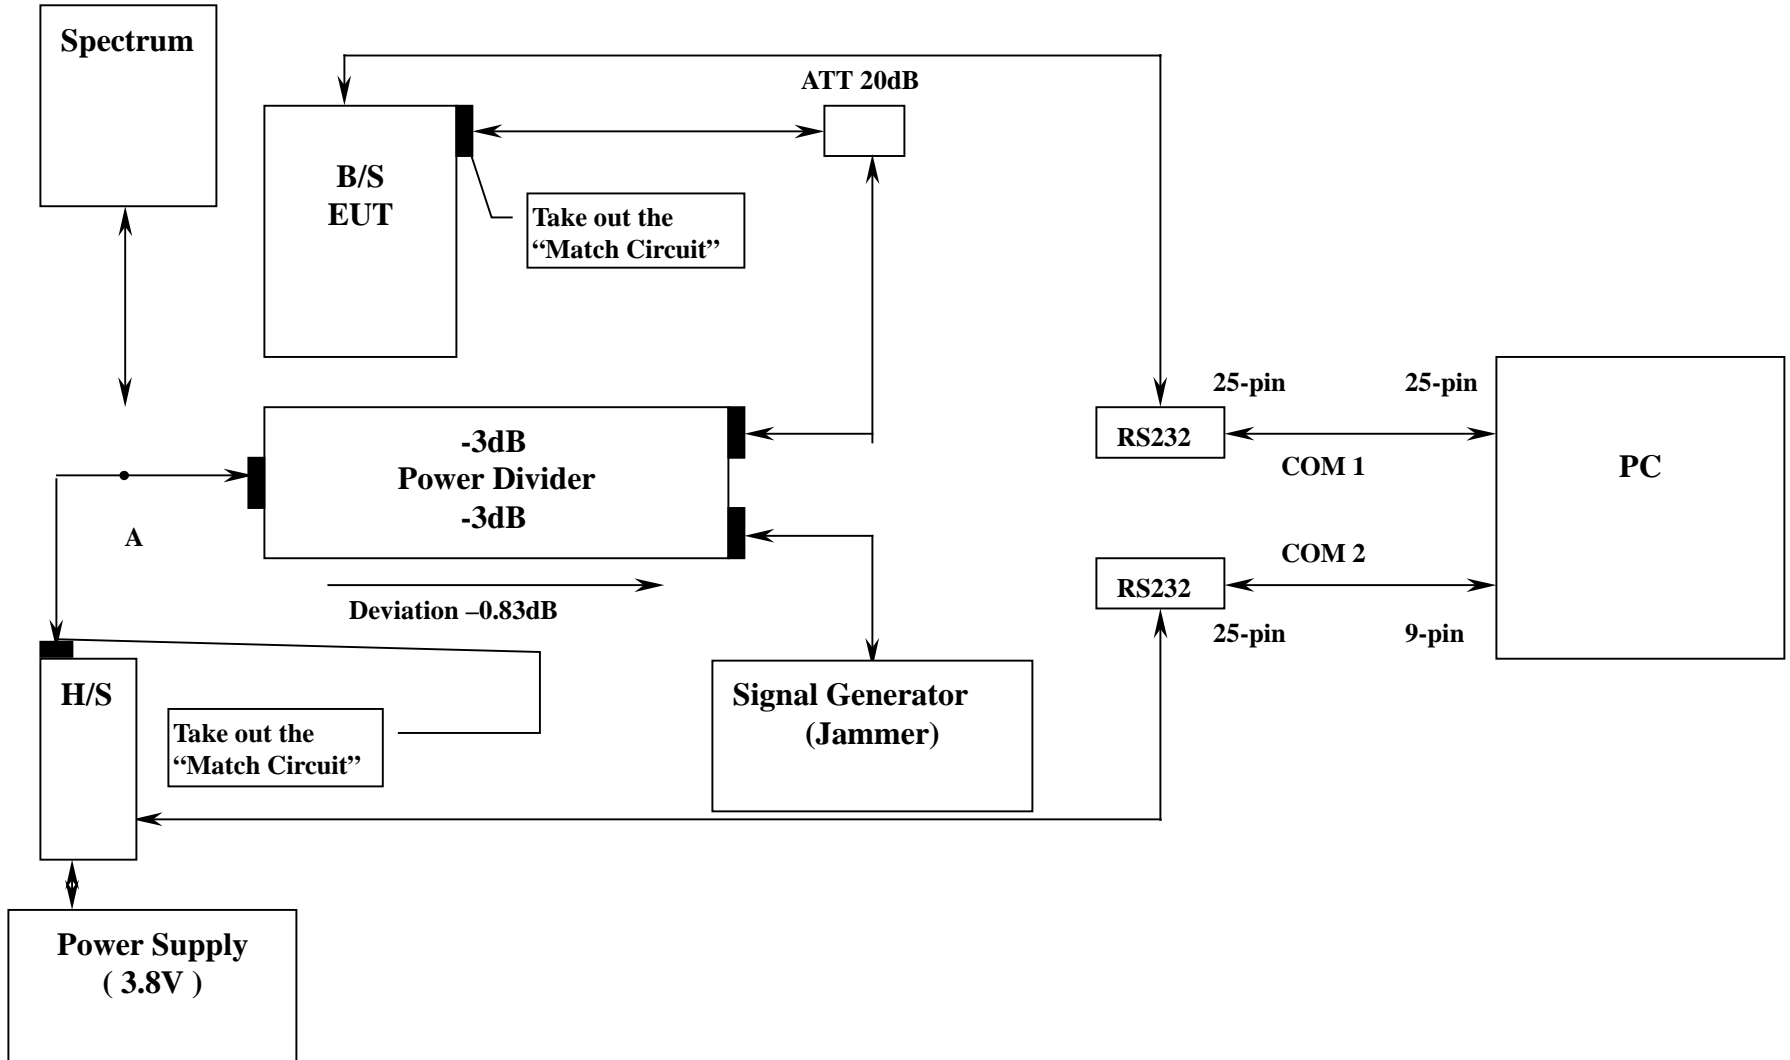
Spectrum

ATT 20dB

B/S
EUT

Take out the "Match Circuit"

25-pin

25-pin

-3dB
Power Divider
-3dB

RS232

COM 1

PC

A

COM 2

RS232

Deviation –0.83dB

25-pin

9-pin

H/S

Signal Generator
(Jammer)

Take out the "Match Circuit"

Power Supply
( 3.8V )